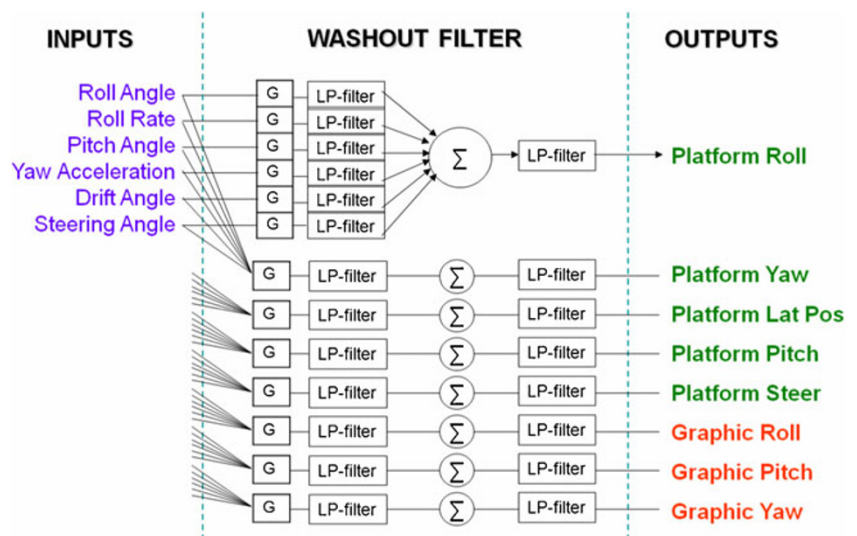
INPUTS

WASHOUT FILTER

OUTPUTS

Roll Angle
Roll Rate
Pitch Angle
Yaw Acceleration
Drift Angle
Steering Angle

G LP-filter
G LP-filter
G LP-filter
G LP-filter
G LP-filter
G LP-filter

$\Sigma$

LP-filter

Platform Roll

G LP-filter $\Sigma$ LP-filter Platform Yaw
G LP-filter $\Sigma$ LP-filter Platform Lat Pos
G LP-filter $\Sigma$ LP-filter Platform Pitch
G LP-filter $\Sigma$ LP-filter Platform Steer
G LP-filter $\Sigma$ LP-filter Graphic Roll
G LP-filter $\Sigma$ LP-filter Graphic Pitch
G LP-filter $\Sigma$ LP-filter Graphic Yaw